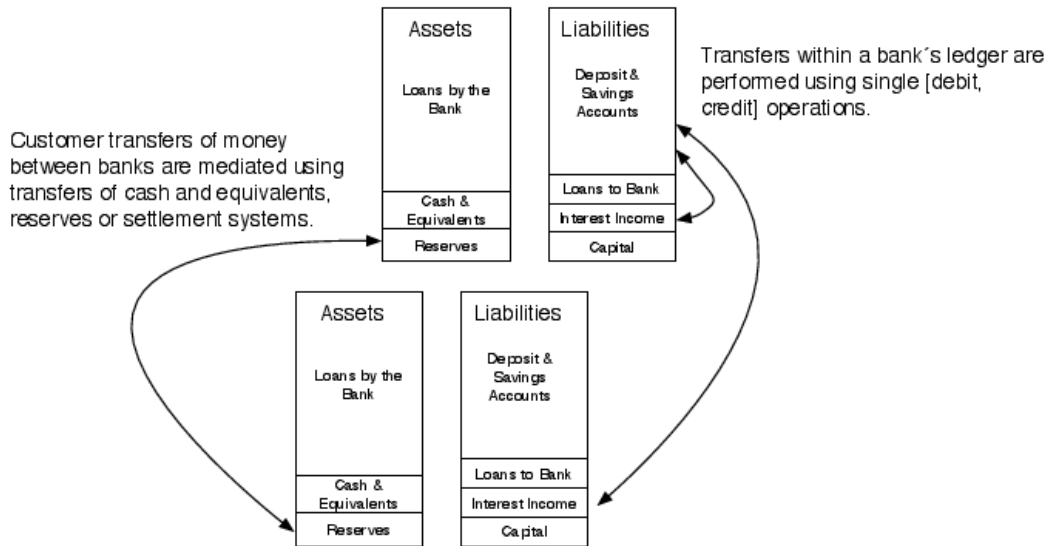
Assets

Loans by the Bank

Cash & Equivalents

Reserves

Liabilities

Deposit & Savings Accounts

Loans to Bank

Interest Income

Capital

Transfers within a bank´s ledger are performed using single [debit, credit] operations.

Customer transfers of money between banks are mediated using transfers of cash and equivalents, reserves or settlement systems.

Assets

Loans by the Bank

Cash & Equivalents

Reserves

Liabilities

Deposit & Savings Accounts

Loans to Bank

Interest Income

Capital